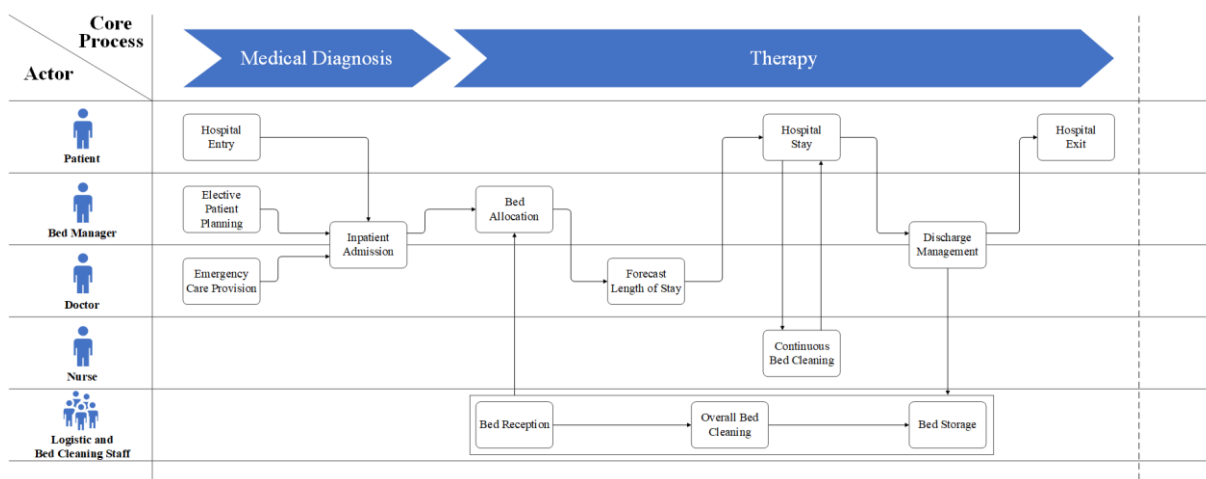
Core Process

Actor

Medical Diagnosis

Therapy

Patient

Bed Manager

Doctor

Nurse

Logistic and Bed Cleaning Staff

Hospital Entry

Elective Patient Planning

Emergency Care Provision

Inpatient Admission

Bed Allocation

Forecast Length of Stay

Hospital Stay

Continuous Bed Cleaning

Discharge Management

Hospital Exit

Bed Reception

Overall Bed Cleaning

Bed Storage